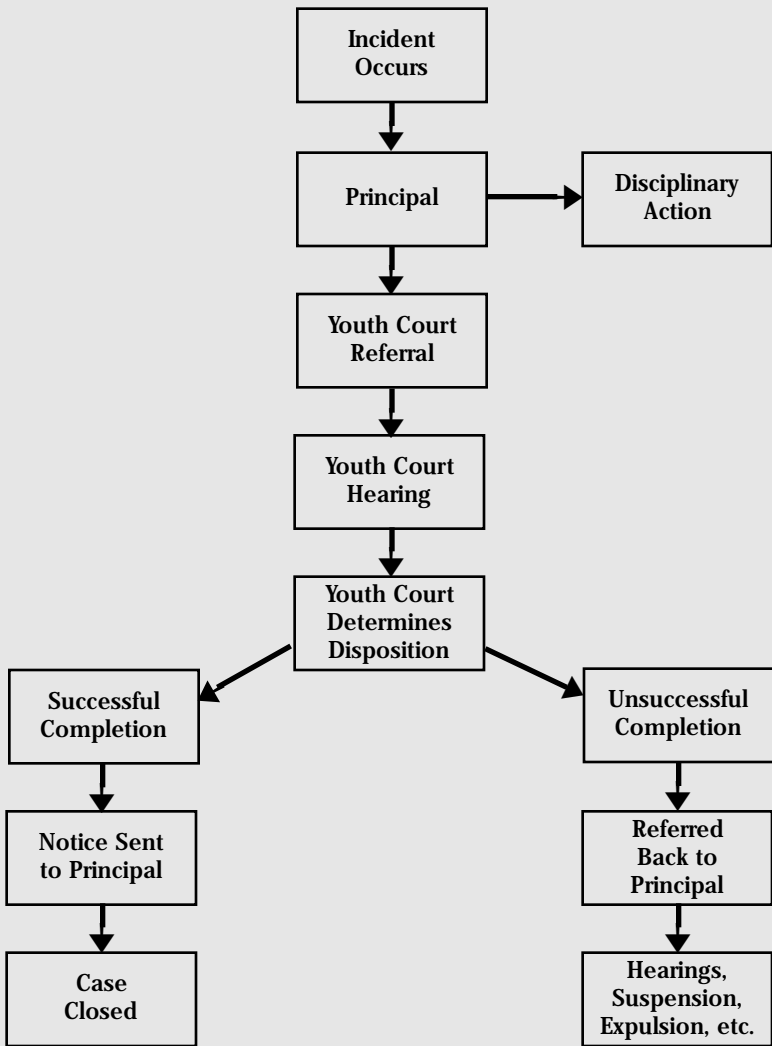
Incident Occurs

Principal

Disciplinary Action

Youth Court Referral

Youth Court Hearing

Youth Court Determines Disposition

Successful Completion

Notice Sent to Principal

Case Closed

Unsuccessful Completion

Referred Back to Principal

Hearings, Suspension, Expulsion, etc.